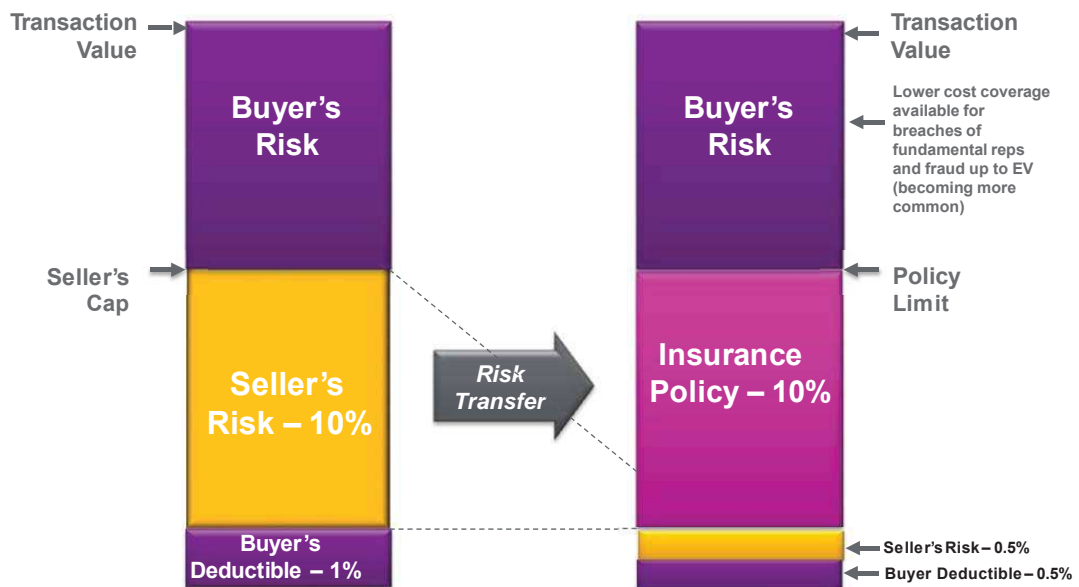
Transaction Value

Buyer's Risk

Seller's Cap

Seller's Risk – 10%

Buyer's Deductible – 1%

Risk Transfer

Buyer's Risk

Insurance Policy – 10%

Transaction Value

Lower cost coverage available for breaches of fundamental reps and fraud up to EV (becoming more common)

Policy Limit

Seller's Risk – 0.5%

Buyer Deductible – 0.5%